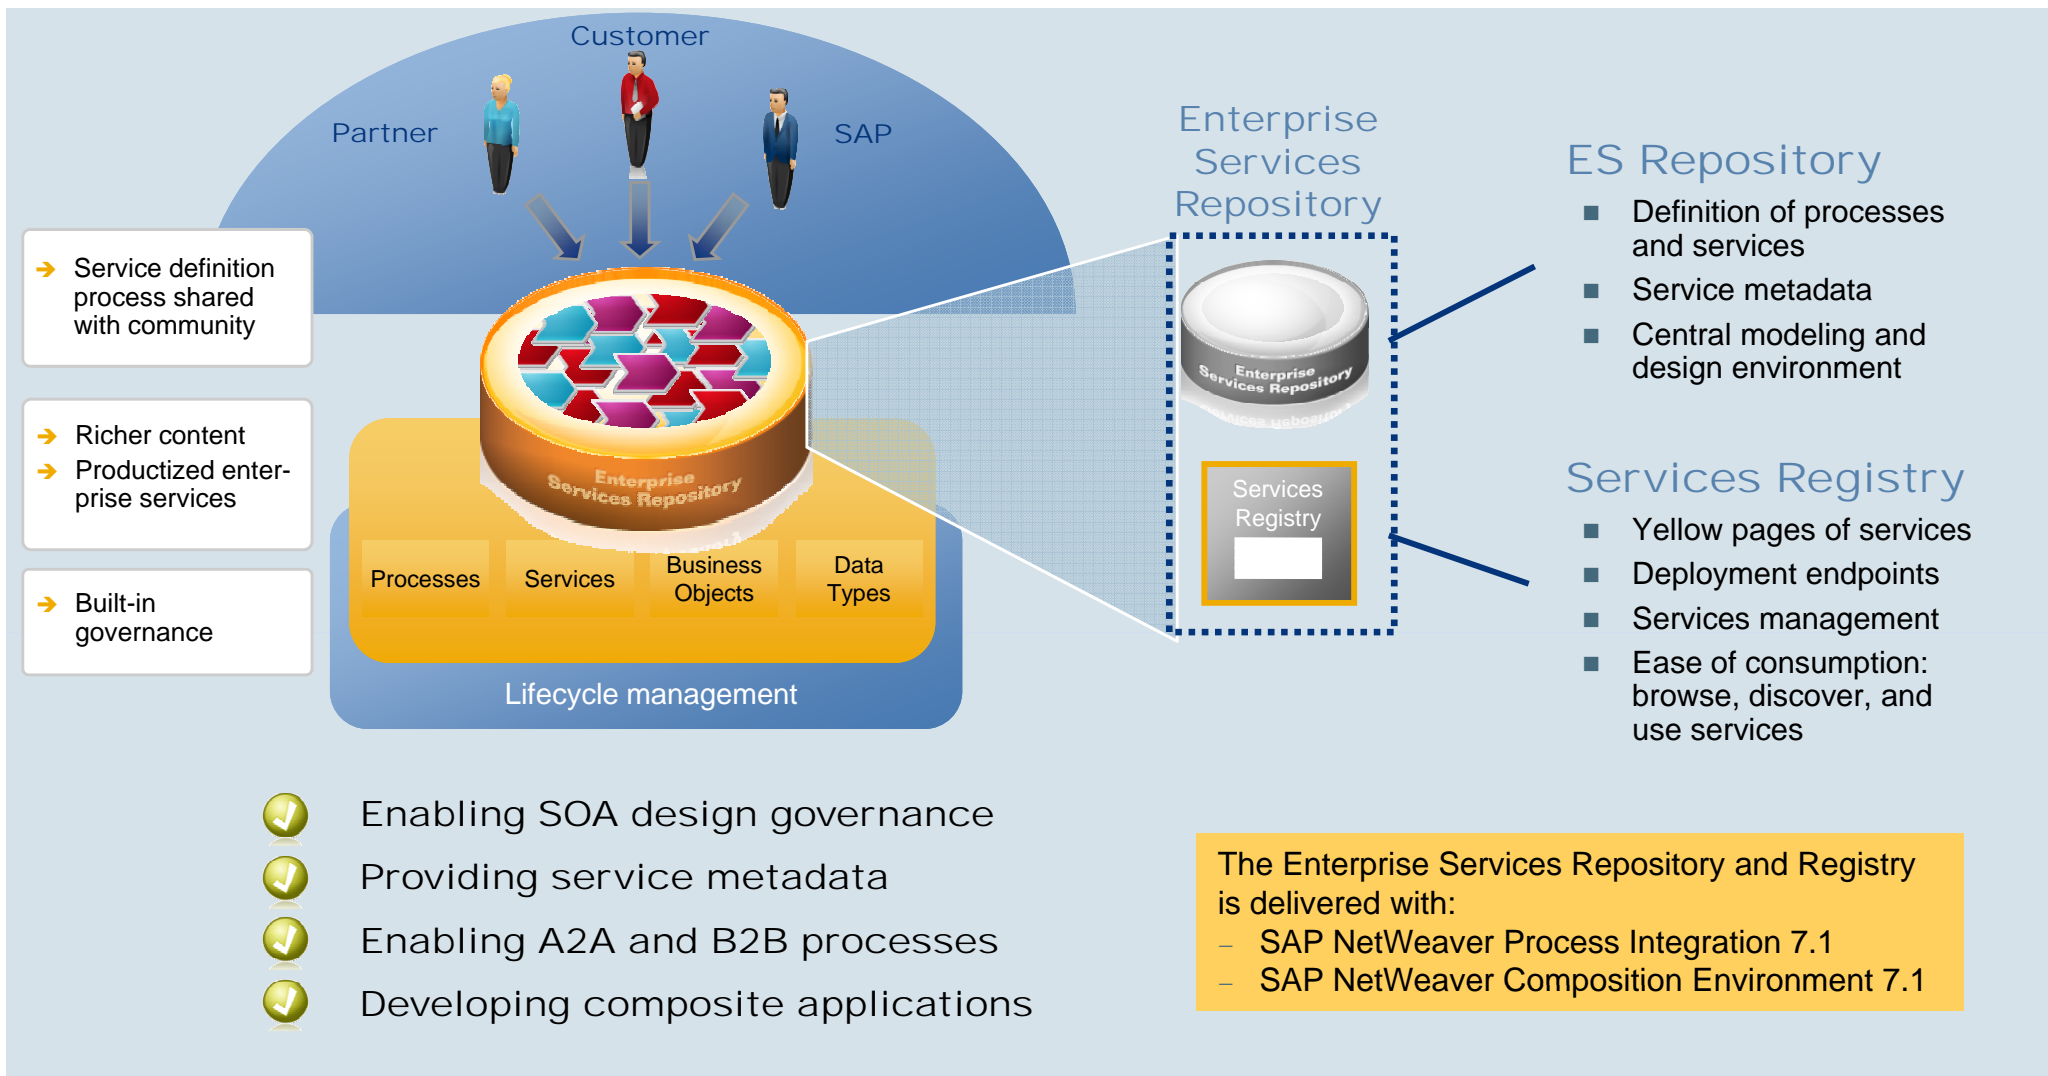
Customer

Partner

SAP

→ Service definition process shared with community

→ Richer content
→ Productized enterprise services

→ Built-in governance

Enterprise Services Repository

Processes

Services

Business Objects

Data Types

Lifecycle management

Enterprise Services Repository

Enterprise Services Repository

Services Registry

ES Repository
■ Definition of processes and services
■ Service metadata
■ Central modeling and design environment

Services Registry
■ Yellow pages of services
■ Deployment endpoints
■ Services management
■ Ease of consumption: browse, discover, and use services

Enabling SOA design governance

Providing service metadata

Enabling A2A and B2B processes

Developing composite applications

The Enterprise Services Repository and Registry is delivered with:
– SAP NetWeaver Process Integration 7.1
– SAP NetWeaver Composition Environment 7.1